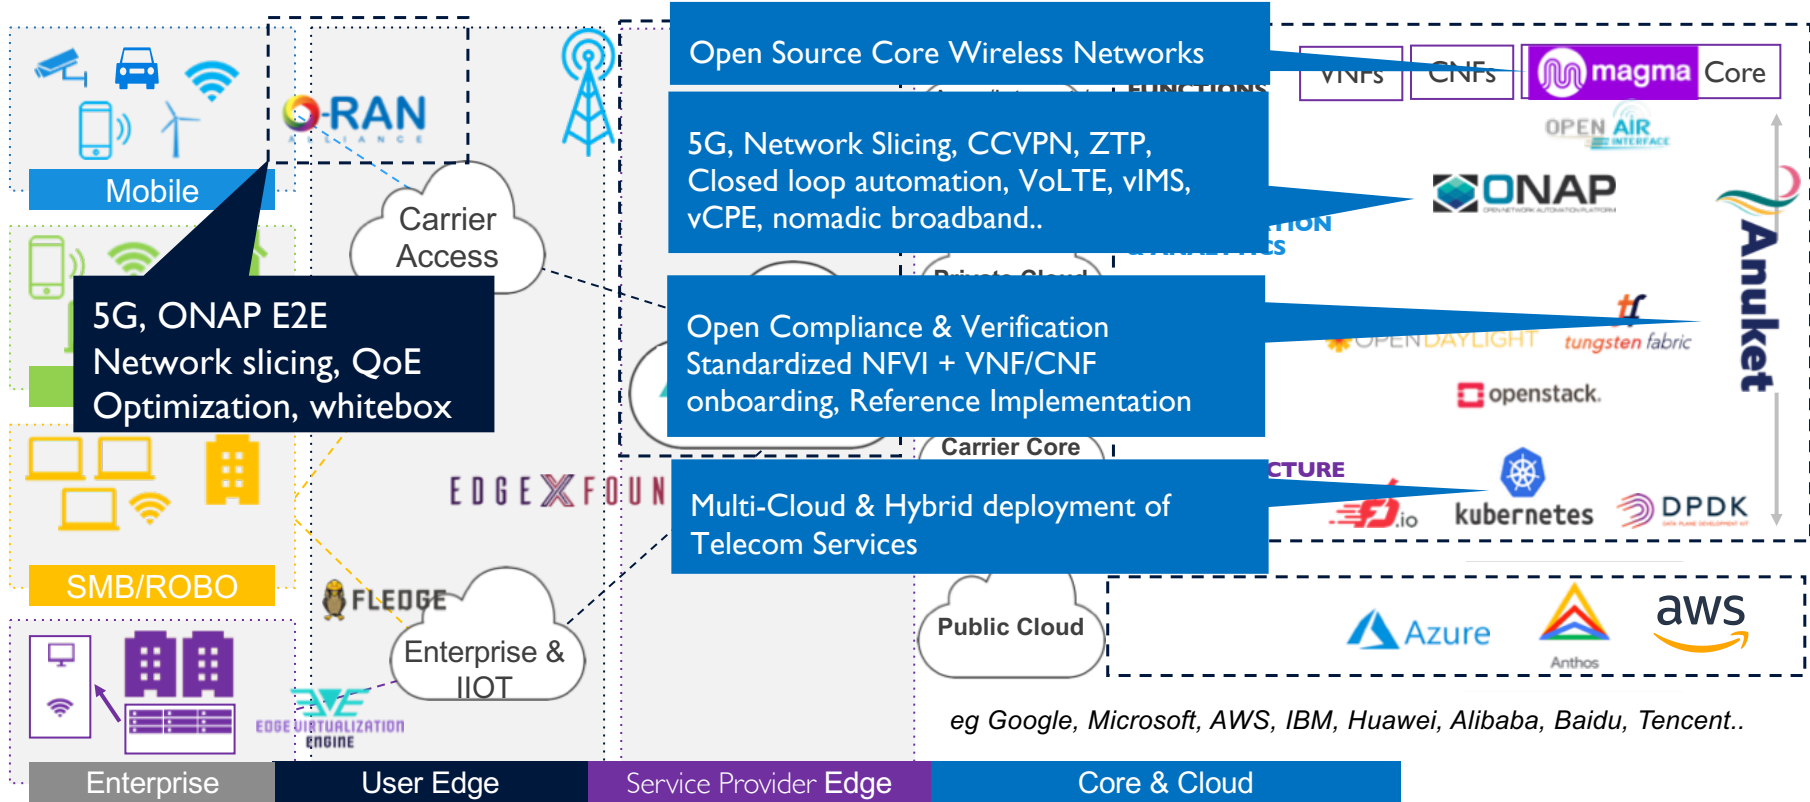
O-RAN
ALLIANCE

Mobile

Carrier Access

5G, ONAP E2E Network slicing, QoE Optimization, whitebox

SMB/ROBO

EDGEXFOUN

FLEDGE

Enterprise & IIOT

EDGE VIRTUALIZATION ENGINE

Enterprise

User Edge

Service Provider Edge

Core & Cloud

Open Source Core Wireless Networks

5G, Network Slicing, CCVPN, ZTP, Closed loop automation, VoLTE, vIMS, vCPE, nomadic broadband..

Open Compliance & Verification Standardized NFVI + VNF/CNF onboarding, Reference Implementation

Multi-Cloud & Hybrid deployment of Telecom Services

VNFs

CNFs

magma

Core

OPEN AIR INTERFACE

ONAP

Anuket

OPENDAYLIGHT

tungsten fabric

openstack.

Carrier Core

fd.io

kubernetes

DPDK

Public Cloud

Azure

Anthos

aws

eg Google, Microsoft, AWS, IBM, Huawei, Alibaba, Baidu, Tencent..